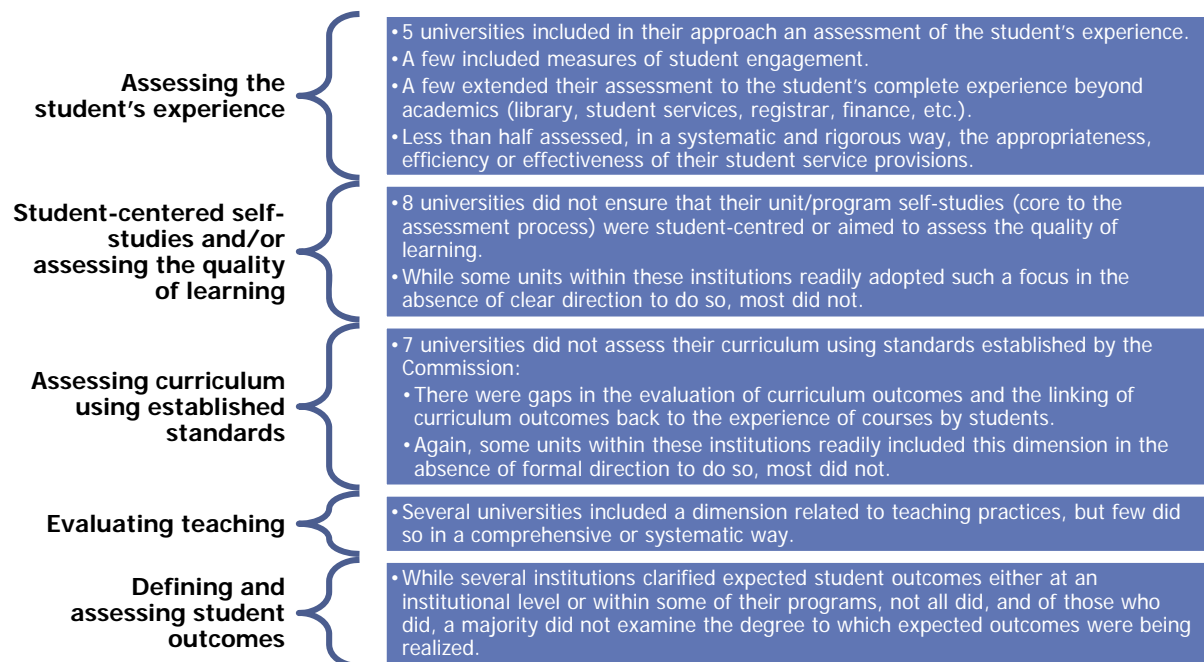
Assessing the student's experience

• 5 universities included in their approach an assessment of the student's experience.
• A few included measures of student engagement.
• A few extended their assessment to the student's complete experience beyond academics (library, student services, registrar, finance, etc.).
• Less than half assessed, in a systematic and rigorous way, the appropriateness, efficiency or effectiveness of their student service provisions.

Student-centered self-studies and/or assessing the quality of learning

• 8 universities did not ensure that their unit/program self-studies (core to the assessment process) were student-centred or aimed to assess the quality of learning.
• While some units within these institutions readily adopted such a focus in the absence of clear direction to do so, most did not.

Assessing curriculum using established standards

• 7 universities did not assess their curriculum using standards established by the Commission:
• There were gaps in the evaluation of curriculum outcomes and the linking of curriculum outcomes back to the experience of courses by students.
• Again, some units within these institutions readily included this dimension in the absence of formal direction to do so, most did not.

Evaluating teaching

• Several universities included a dimension related to teaching practices, but few did so in a comprehensive or systematic way.

Defining and assessing student outcomes

• While several institutions clarified expected student outcomes either at an institutional level or within some of their programs, not all did, and of those who did, a majority did not examine the degree to which expected outcomes were being realized.